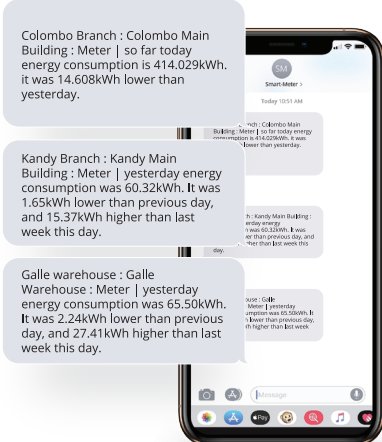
Colombo Branch : Colombo Main Building : Meter | so far today energy consumption is 414.029kWh. it was 14.608kWh lower than yesterday.

Kandy Branch : Kandy Main Building : Meter | yesterday energy consumption was 60.32kWh. It was 1.65kWh lower than previous day, and 15.37kWh higher than last week this day.

Galle warehouse : Galle Warehouse : Meter | yesterday energy consumption was 65.50kWh. It was 2.24kWh lower than previous day, and 27.41kWh higher than last week this day.

SM

Smart-Meter >

Today 10:51 AM

Message